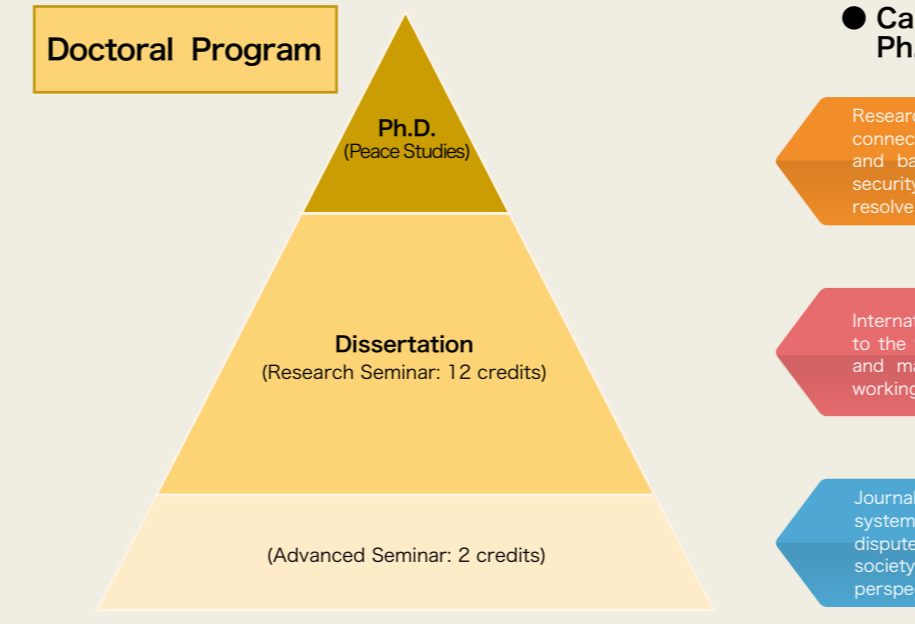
Doctoral Program

Ph.D.
(Peace Studies)

Dissertation
(Research Seminar: 12 credits)

(Advanced Seminar: 2 credits)

● Ca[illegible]
Ph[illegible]

Researc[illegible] connec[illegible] and ba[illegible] security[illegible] resolve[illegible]

Internat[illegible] to the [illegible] and ma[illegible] working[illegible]

Journal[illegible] system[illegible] dispute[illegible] society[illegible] perspe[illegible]